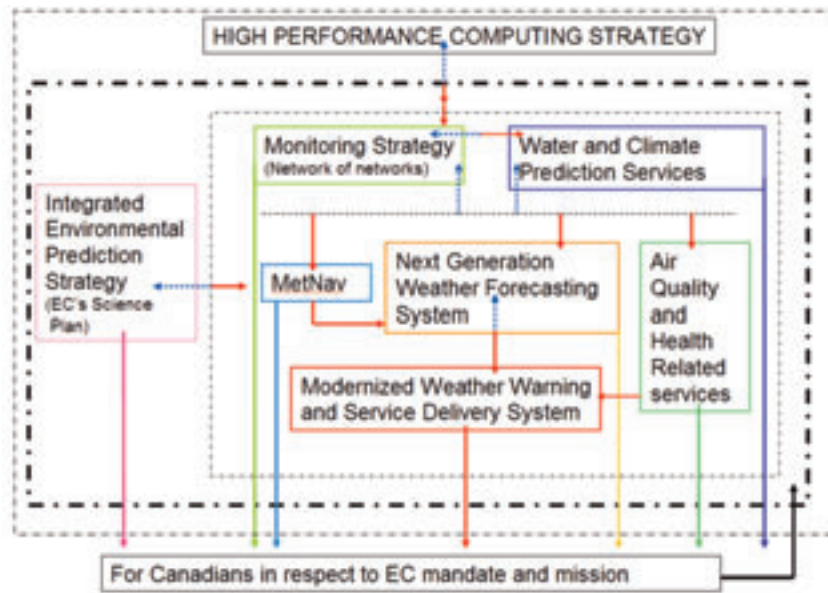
HIGH PERFORMANCE COMPUTING STRATEGY

Monitoring Strategy
(Network of networks)

Water and Climate Prediction Services

Integrated Environmental Prediction Strategy
(EC's Science Plan)

MetNav

Next Generation Weather Forecasting System

Air Quality and Health Related services

Modernized Weather Warning and Service Delivery System

For Canadians in respect to EC mandate and mission